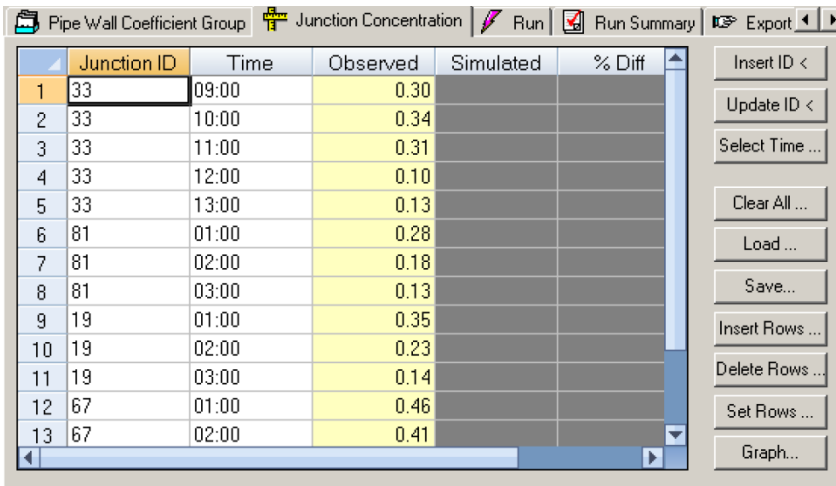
Pipe Wall Coefficient Group | Junction Concentration | Run | Run Summary | Export

| | Junction ID | Time | Observed | Simulated | % Diff |
|---|---|---|---|---|---|
| 1 | 33 | 09:00 | 0.30 | | |
| 2 | 33 | 10:00 | 0.34 | | |
| 3 | 33 | 11:00 | 0.31 | | |
| 4 | 33 | 12:00 | 0.10 | | |
| 5 | 33 | 13:00 | 0.13 | | |
| 6 | 81 | 01:00 | 0.28 | | |
| 7 | 81 | 02:00 | 0.18 | | |
| 8 | 81 | 03:00 | 0.13 | | |
| 9 | 19 | 01:00 | 0.35 | | |
| 10 | 19 | 02:00 | 0.23 | | |
| 11 | 19 | 03:00 | 0.14 | | |
| 12 | 67 | 01:00 | 0.46 | | |
| 13 | 67 | 02:00 | 0.41 | | |

Insert ID <
Update ID <
Select Time ...
Clear All ...
Load ...
Save...
Insert Rows ...
Delete Rows ...
Set Rows ...
Graph...